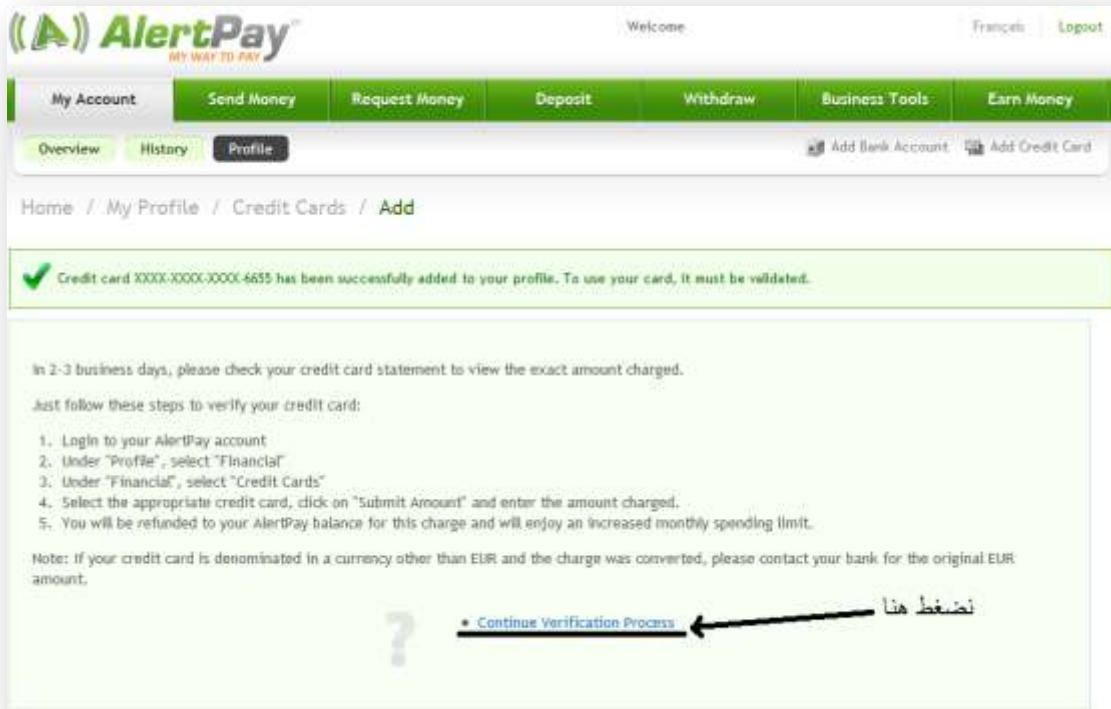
AlertPay
MY WAY TO PAY

Welcome

Français Logout

My Account | Send Money | Request Money | Deposit | Withdraw | Business Tools | Earn Money

Overview | History | Profile

Add Bank Account | Add Credit Card

Home / My Profile / Credit Cards / Add

Credit card XXXX-XXXX-XXXX-6655 has been successfully added to your profile. To use your card, it must be validated.

In 2-3 business days, please check your credit card statement to view the exact amount charged.

Just follow these steps to verify your credit card:

1. Login to your AlertPay account
2. Under "Profile", select "Financial"
3. Under "Financial", select "Credit Cards"
4. Select the appropriate credit card, click on "Submit Amount" and enter the amount charged.
5. You will be refunded to your AlertPay balance for this charge and will enjoy an increased monthly spending limit.

Note: If your credit card is denominated in a currency other than EUR and the charge was converted, please contact your bank for the original EUR amount.

?

• Continue Verification Process

نضغط هنا